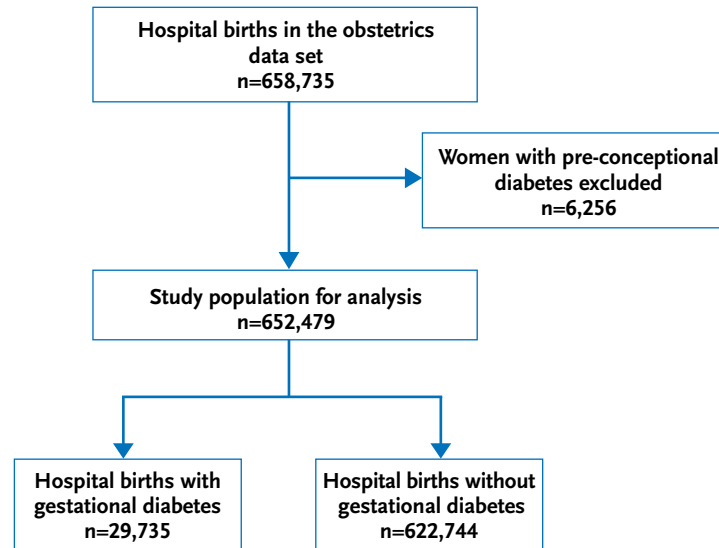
Hospital births in the obstetrics data set
n=658,735

Women with pre-conceptional diabetes excluded
n=6,256

Study population for analysis
n=652,479

Hospital births with gestational diabetes
n=29,735

Hospital births without gestational diabetes
n=622,744